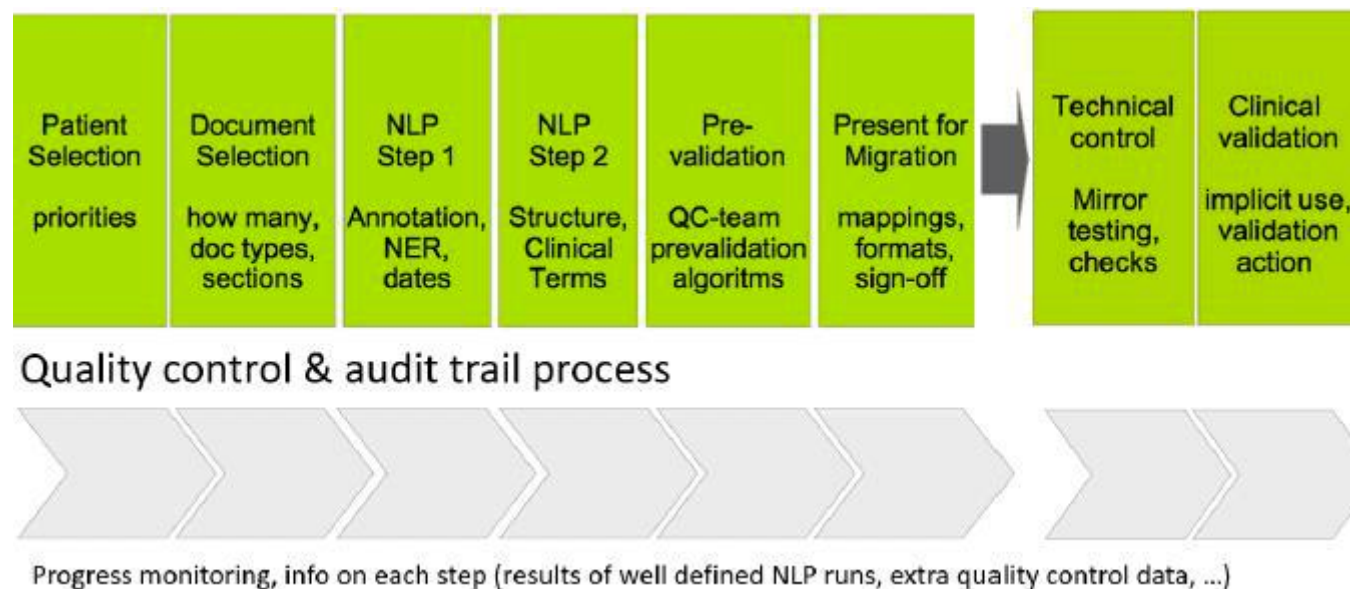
Patient Selection

priorities

Document Selection

how many, doc types, sections

NLP Step 1

Annotation, NER, dates

NLP Step 2

Structure, Clinical Terms

Pre-validation

QC-team prevalidation algoritms

Present for Migration

mappings, formats, sign-off

Technical control

Mirror testing, checks

Clinical validation

implicit use, validation action

Quality control & audit trail process

Progress monitoring, info on each step (results of well defined NLP runs, extra quality control data, ...)